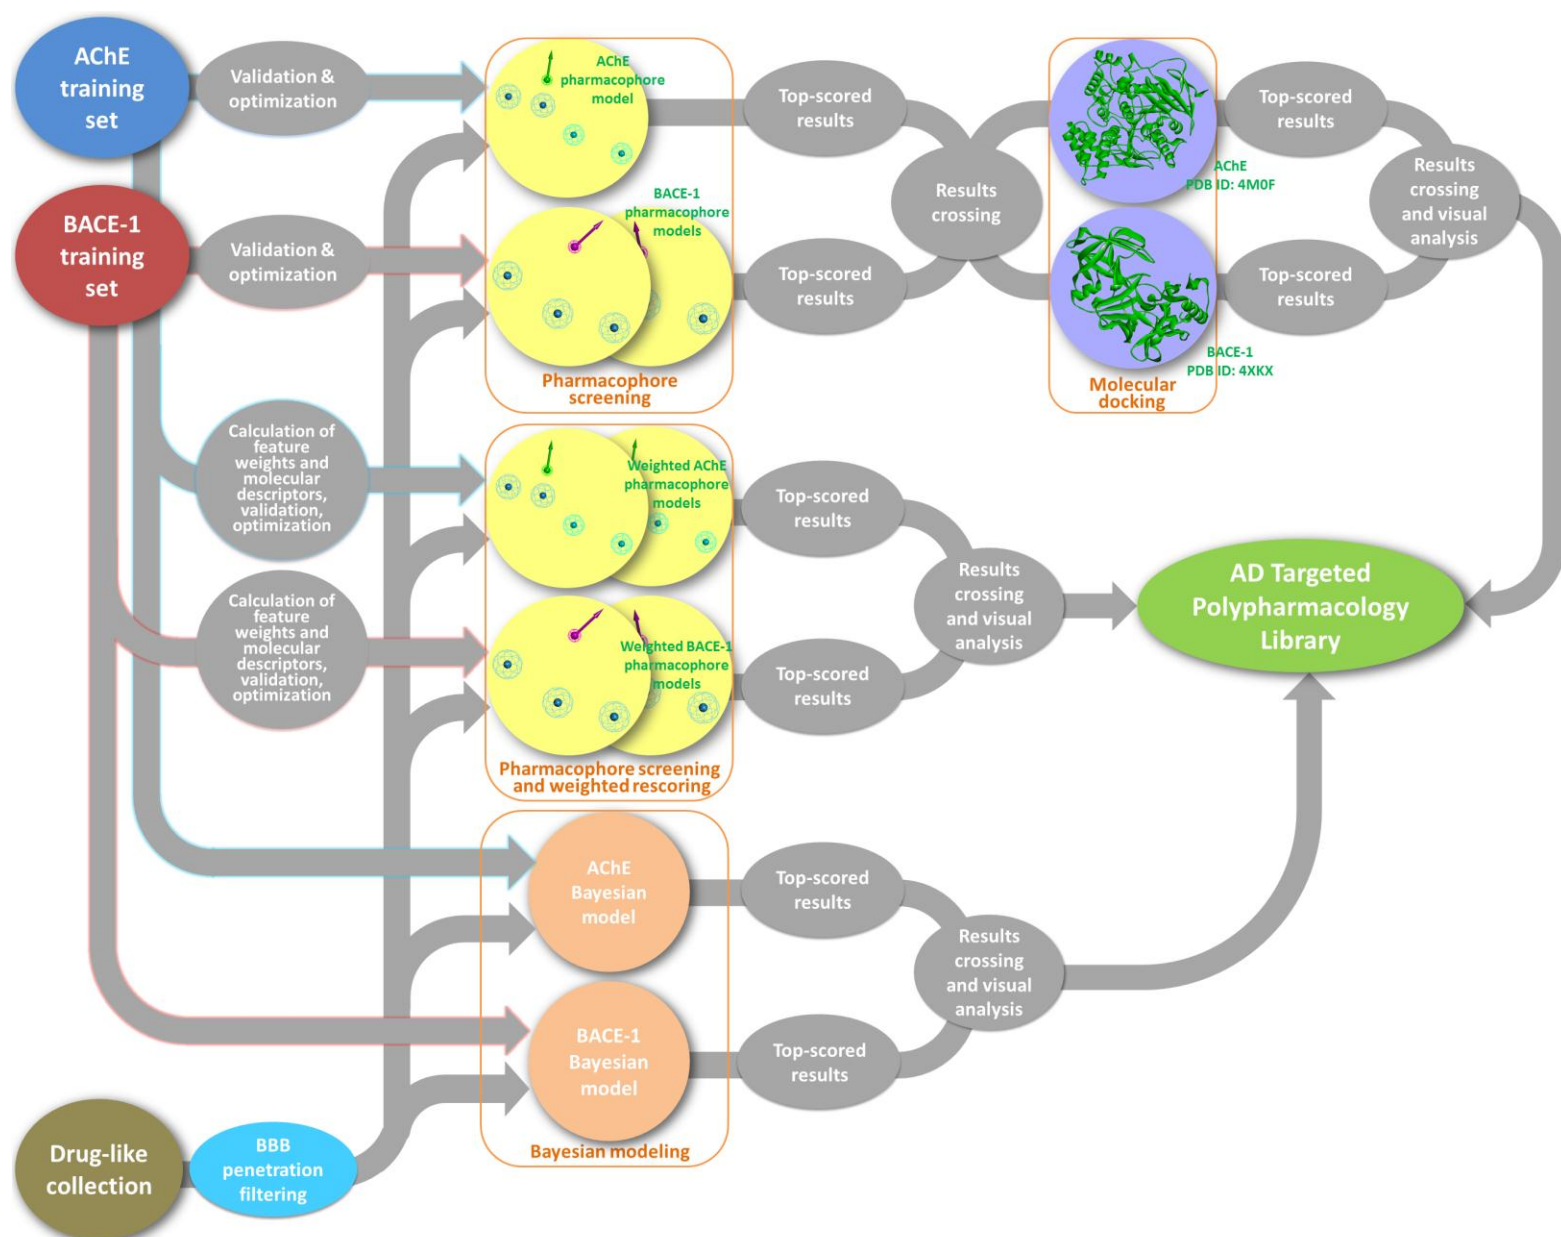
AChE training set

Validation & optimization

AChE pharmacophore model

Top-scored results

Results crossing

Top-scored results

AChE PDB ID: 4M0F

Results crossing and visual analysis

BACE-1 training set

Validation & optimization

BACE-1 pharmacophore models

Top-scored results

Top-scored results

BACE-1 PDB ID: 4XKX

Pharmacophore screening

Molecular docking

Calculation of feature weights and molecular descriptors, validation, optimization

Weighted AChE pharmacophore models

Top-scored results

Results crossing and visual analysis

AD Targeted Polypharmacology Library

Calculation of feature weights and molecular descriptors, validation, optimization

Weighted BACE-1 pharmacophore models

Top-scored results

Pharmacophore screening and weighted rescoring

AChE Bayesian model

Top-scored results

Results crossing and visual analysis

BACE-1 Bayesian model

Top-scored results

Bayesian modeling

Drug-like collection

BBB penetration filtering